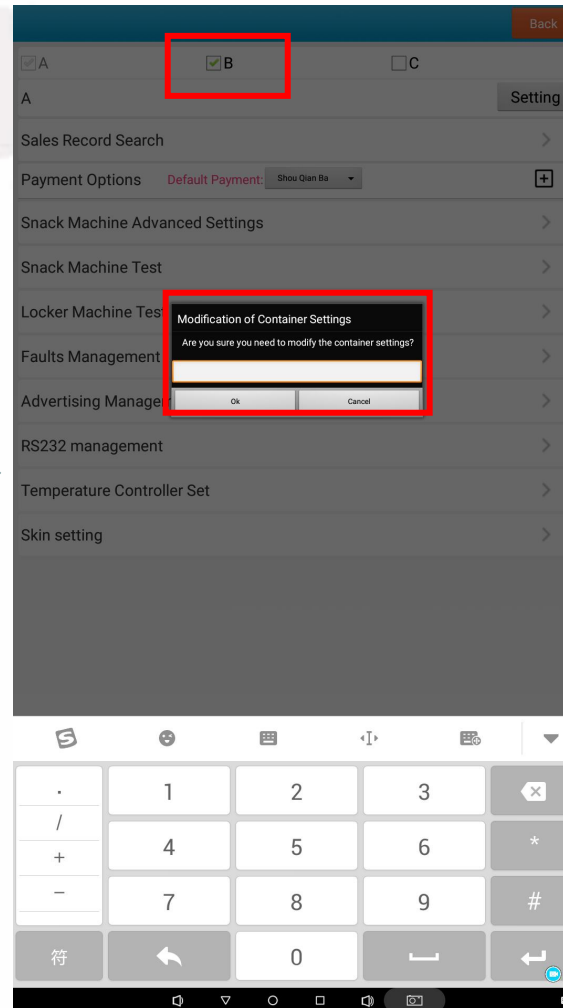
Back

A

B

C

A

Setting

Sales Record Search

Payment Options

Default Payment:

Shou Qian Ba

Snack Machine Advanced Settings

Snack Machine Test

Locker Machine Tes

Faults Management

Advertising Manage

RS232 management

Temperature Controller Set

Skin setting

Modification of Container Settings

Are you sure you need to modify the container settings?

Ok

Cancel

.

/

+

−

1

2

3

4

5

6

*

7

8

9

#

符

0